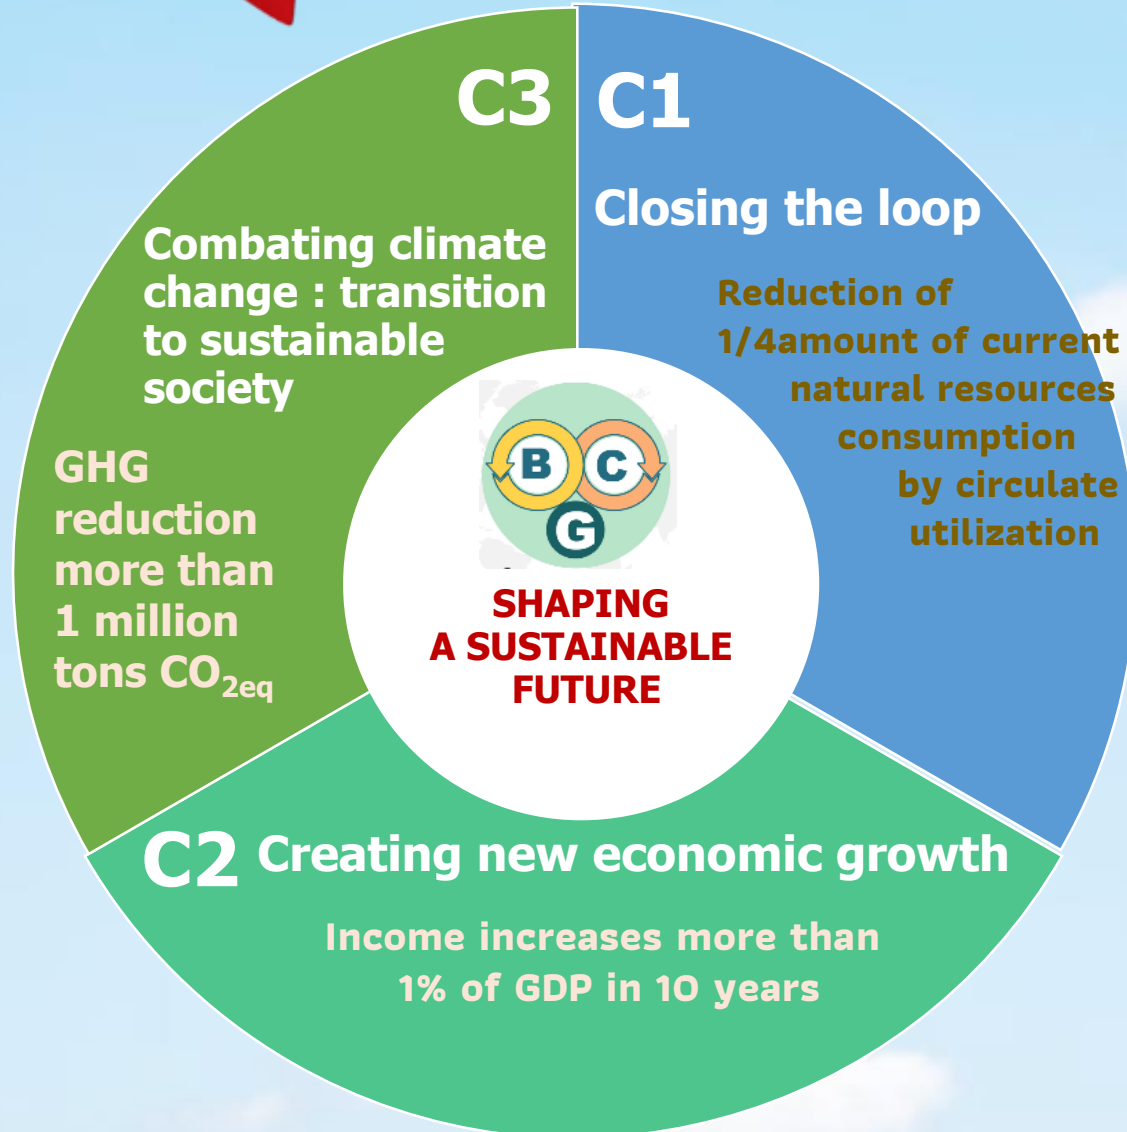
C3

Combating climate change : transition to sustainable society

GHG reduction more than 1 million tons $CO_{2eq}$

C1

Closing the loop

Reduction of 1/4amount of current natural resources consumption by circulate utilization

B C G

SHAPING A SUSTAINABLE FUTURE

C2 Creating new economic growth

Income increases more than 1% of GDP in 10 years